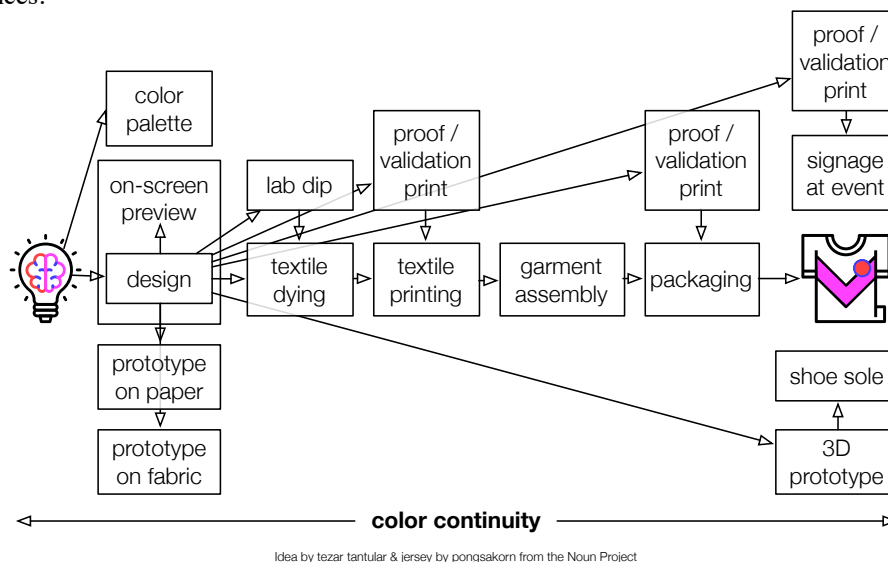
ices.

color palette

on-screen preview

design

prototype on paper

prototype on fabric

lab dip

textile dying

proof / validation print

textile printing

garment assembly

proof / validation print

packaging

proof / validation print

signage at event

shoe sole

3D prototype

color continuity

Idea by tezar tantular & jersey by pongsakorn from the Noun Project